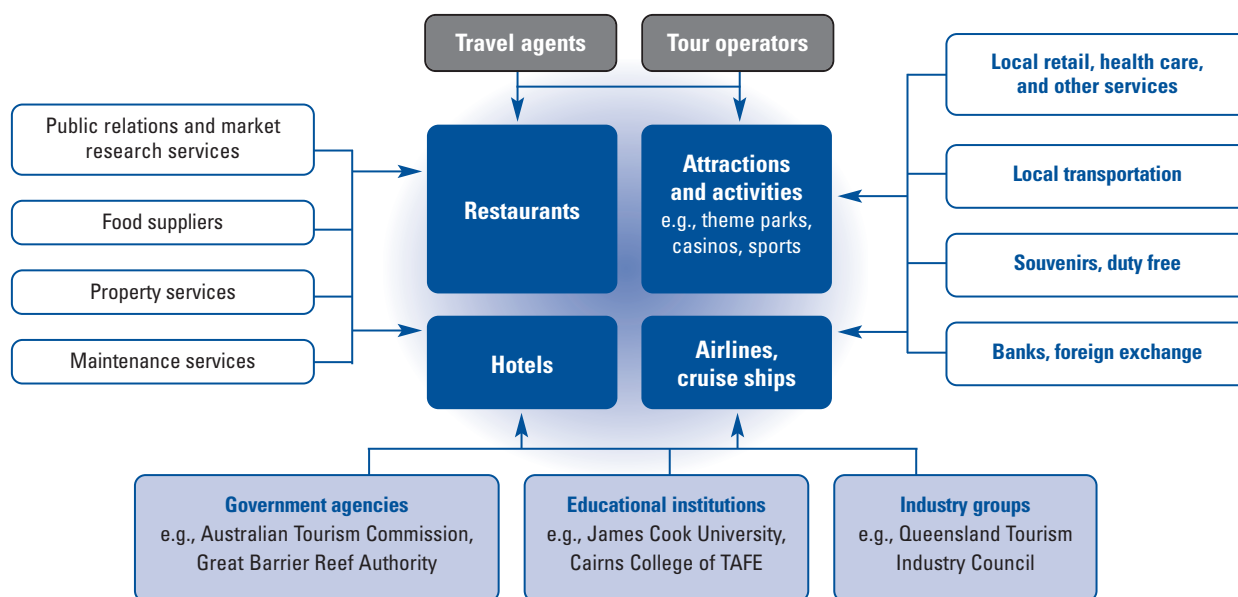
Travel agents

Tour operators

Public relations and market research services

Food suppliers

Property services

Maintenance services

Restaurants

Attractions and activities
e.g., theme parks, casinos, sports

Hotels

Airlines, cruise ships

Local retail, health care, and other services

Local transportation

Souvenirs, duty free

Banks, foreign exchange

Government agencies
e.g., Australian Tourism Commission, Great Barrier Reef Authority

Educational institutions
e.g., James Cook University, Cairns College of TAFE

Industry groups
e.g., Queensland Tourism Industry Council